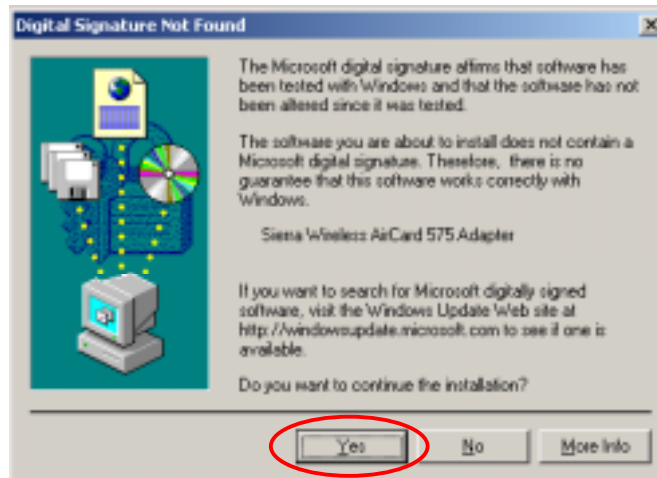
Digital Signature Not Found

The Microsoft digital signature affirms that software has been tested with Windows and that the software has not been altered since it was tested.

The software you are about to install does not contain a Microsoft digital signature. Therefore, there is no guarantee that this software works correctly with Windows.

Sierra Wireless AirCard 575 Adapter

If you want to search for Microsoft digitally signed software, visit the Windows Update Web site at http://windowsupdate.microsoft.com to see if one is available.

Do you want to continue the installation?

Yes

No

More Info